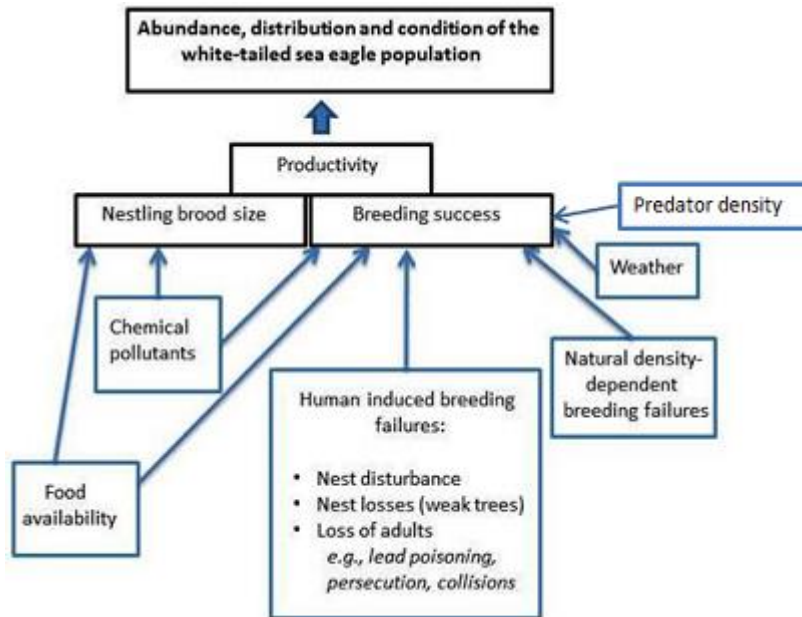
Abundance, distribution and condition of the white-tailed sea eagle population

Productivity

Nestling brood size

Breeding success

Predator density

Weather

Chemical pollutants

Natural density-dependent breeding failures

Human induced breeding failures:

- Nest disturbance
- Nest losses (weak trees)
- Loss of adults
*e.g., lead poisoning, persecution, collisions*

Food availability